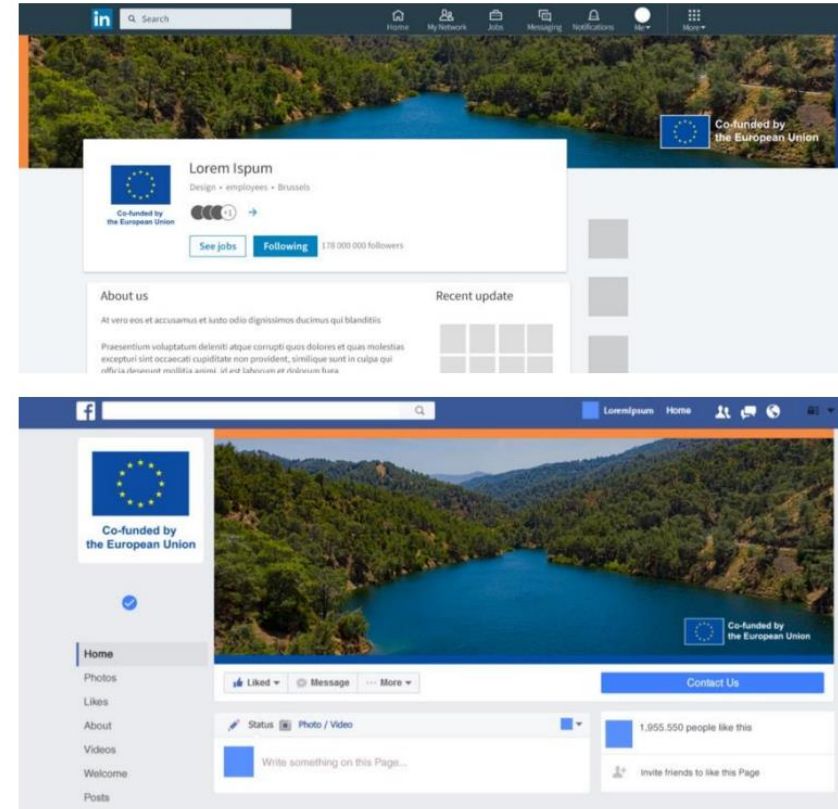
in Search
Home My Network Jobs Messaging Notifications Me More

Co-funded by the European Union

Co-funded by the European Union

Lorem Ispum
Design • employees • Brussels
+1
See jobs Following 178 000 000 followers

About us
At vero eos et accusamus et iusto odio dignissimos ducimus qui blanditiis

Praesentium voluptatum deleniti atque corrupti quos dolores et quas molestias excepturi sint occaecati cupiditate non provident, similique sunt in culpa qui officia deserunt mollitia animi, id est laborum et dolorum fuga.

Recent update

f
LoremIpsum Home

Co-funded by the European Union

Co-funded by the European Union

Home
Photos
Likes
About
Videos
Welcome
Posts

Liked ▾ Message ··· More ▾
Contact Us
Status Photo / Video
Write something on this Page...
1,955,550 people like this
Invite friends to like this Page